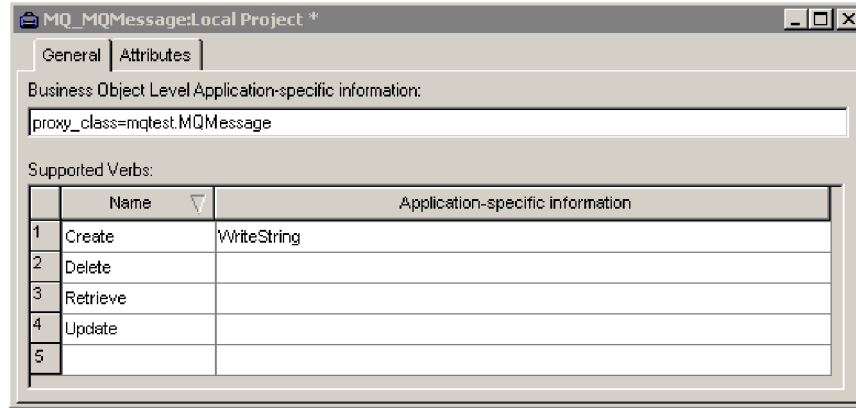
MQ_MQMessage:Local Project *

General | Attributes

Business Object Level Application-specific information:

proxy_class=mqtest.MQMessage

Supported Verbs:

| | Name | Application-specific information |
|---|---|---|
| 1 | Create | WriteString |
| 2 | Delete | |
| 3 | Retrieve | |
| 4 | Update | |
| 5 | | |